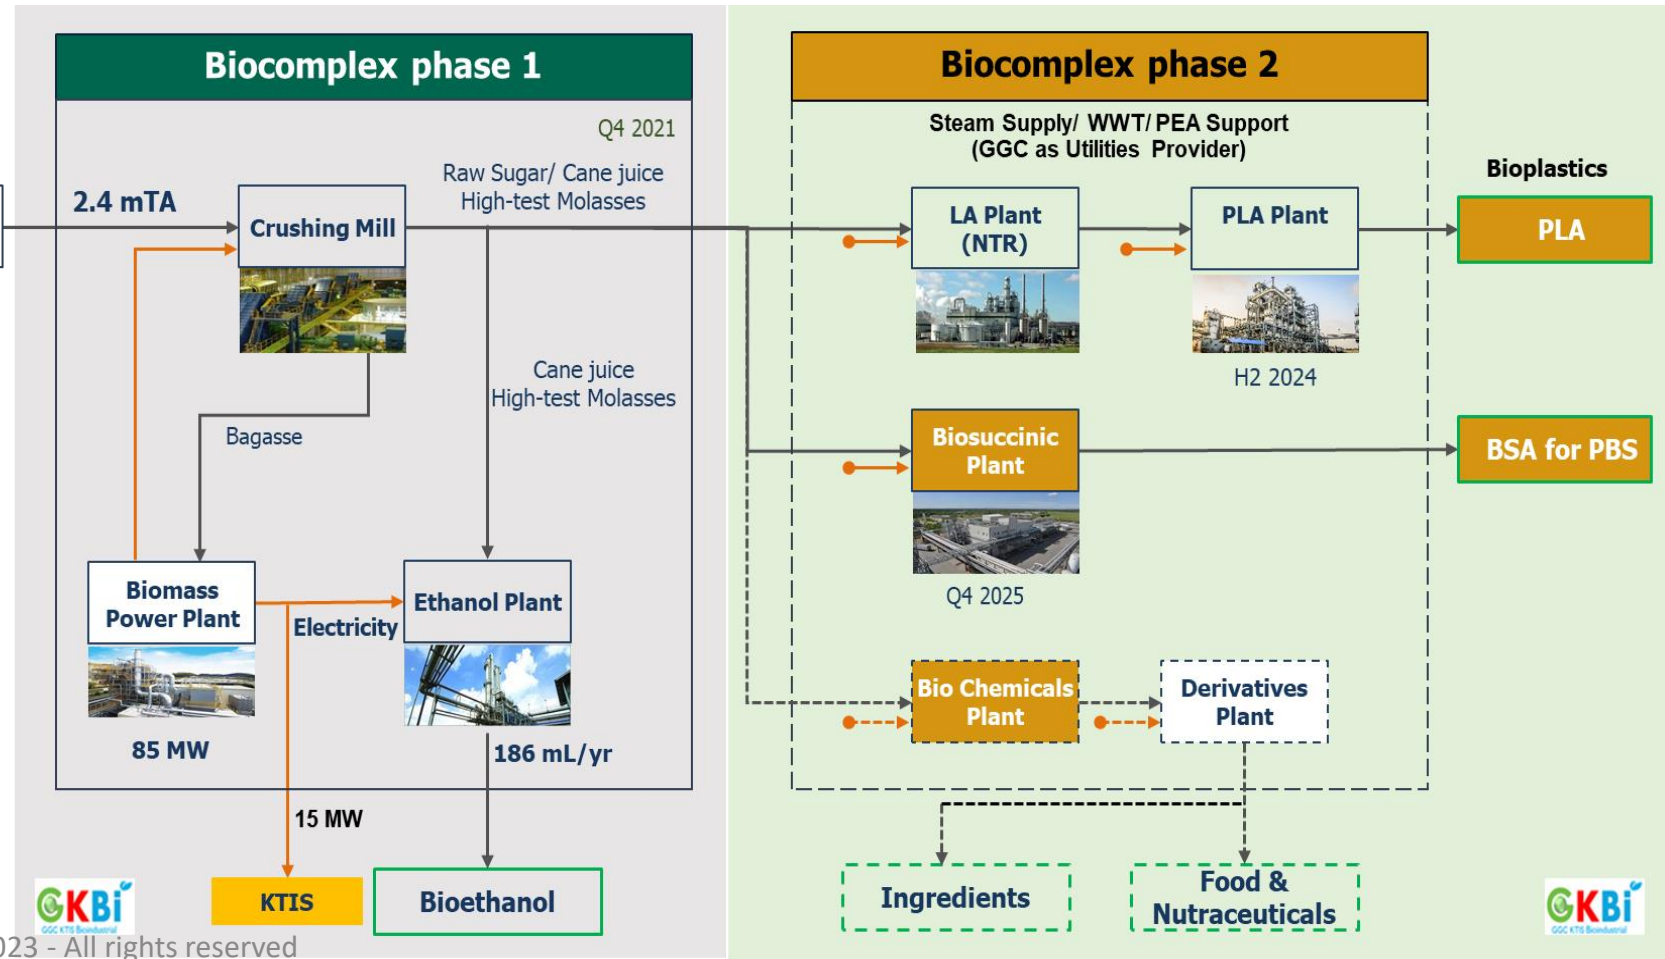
Biocomplex phase 1

Q4 2021

2.4 mTA

Crushing Mill

Raw Sugar/ Cane juice
High-test Molasses

Cane juice
High-test Molasses

Bagasse

Biomass Power Plant

85 MW

Electricity

Ethanol Plant

186 mL/yr

15 MW

KTIS

Bioethanol

Biocomplex phase 2

Steam Supply/ WWT/ PEA Support
(GGC as Utilities Provider)

LA Plant (NTR)

PLA Plant

H2 2024

Bioplastics

PLA

Biosuccinic Plant

Q4 2025

BSA for PBS

Bio Chemicals Plant

Derivatives Plant

Ingredients

Food & Nutraceuticals

GKBi
GGC KTIS Bioindustrial

GKBi
GGC KTIS Bioindustrial

023 - All rights reserved